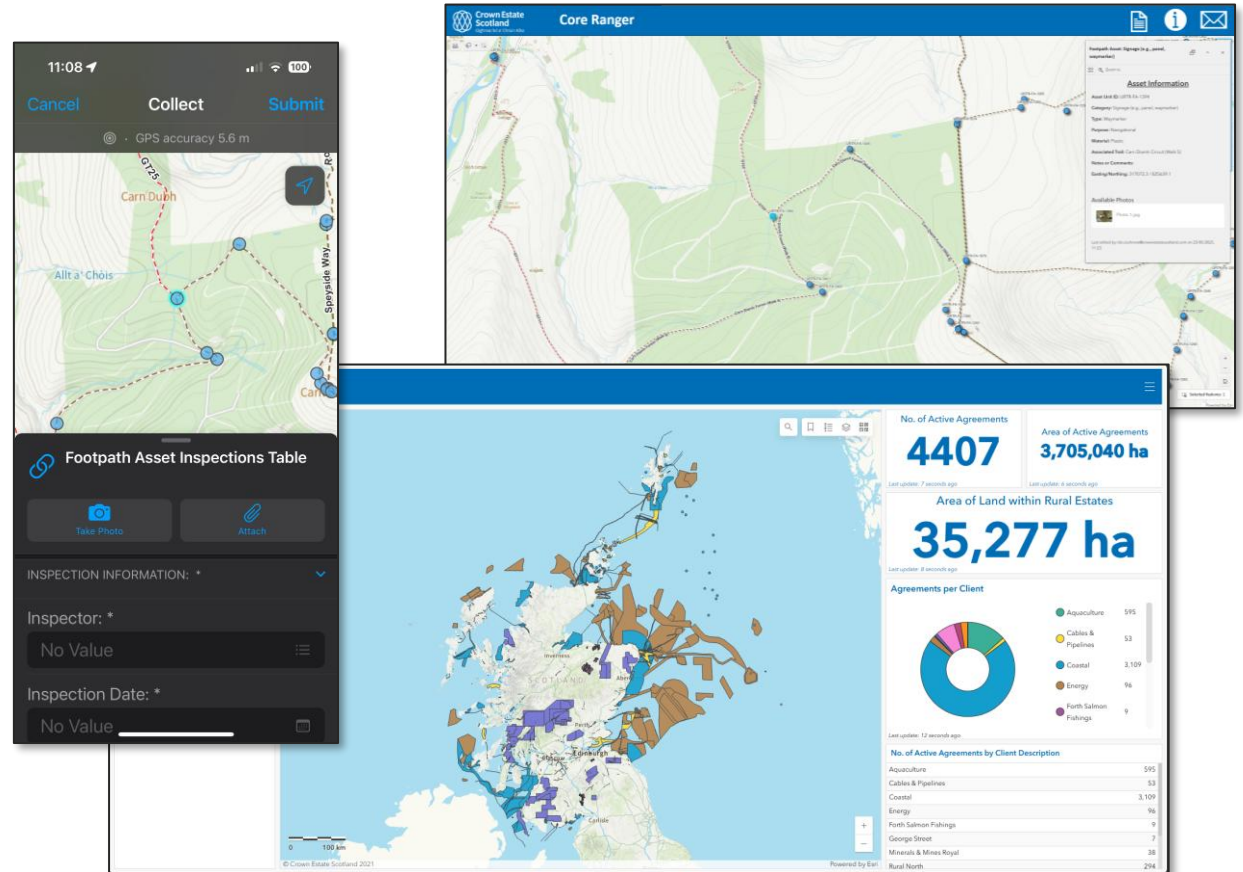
11:08 100

Cancel Collect Submit

GPS accuracy 5.6 m

GT25

Carn Dubh

Allt a' Chois

Speyside Way

Footpath Asset Inspections Table

Take Photo

Attach

INSPECTION INFORMATION: *

Inspector: *

No Value

Inspection Date: *

No Value

Crown Estate Scotland

Core Ranger

Asset Information

Available Photos

No. of Active Agreements

4407

Last update: 7 seconds ago

Area of Active Agreements

3,705,040 ha

Last update: 4 seconds ago

Area of Land within Rural Estates

35,277 ha

Last update: 8 seconds ago

Agreements per Client

Aquaculture 595

Cables & Pipelines 53

Coastal 3,109

Energy 96

Forth Salmon Fishings 9

Last update: 12 seconds ago

No. of Active Agreements by Client Description

| | |
|---|---|
| Aquaculture | 595 |
| Cables & Pipelines | 53 |
| Coastal | 3,109 |
| Energy | 96 |
| Forth Salmon Fishings | 9 |
| George Street | 7 |
| Minerals & Mines Royal | 38 |
| Rural North | 294 |

SCOTLAND

Inverness

Aberdeen

Edinburgh

Carlisle

0 100 km

© Crown Estate Scotland 2021

Powered by Esri